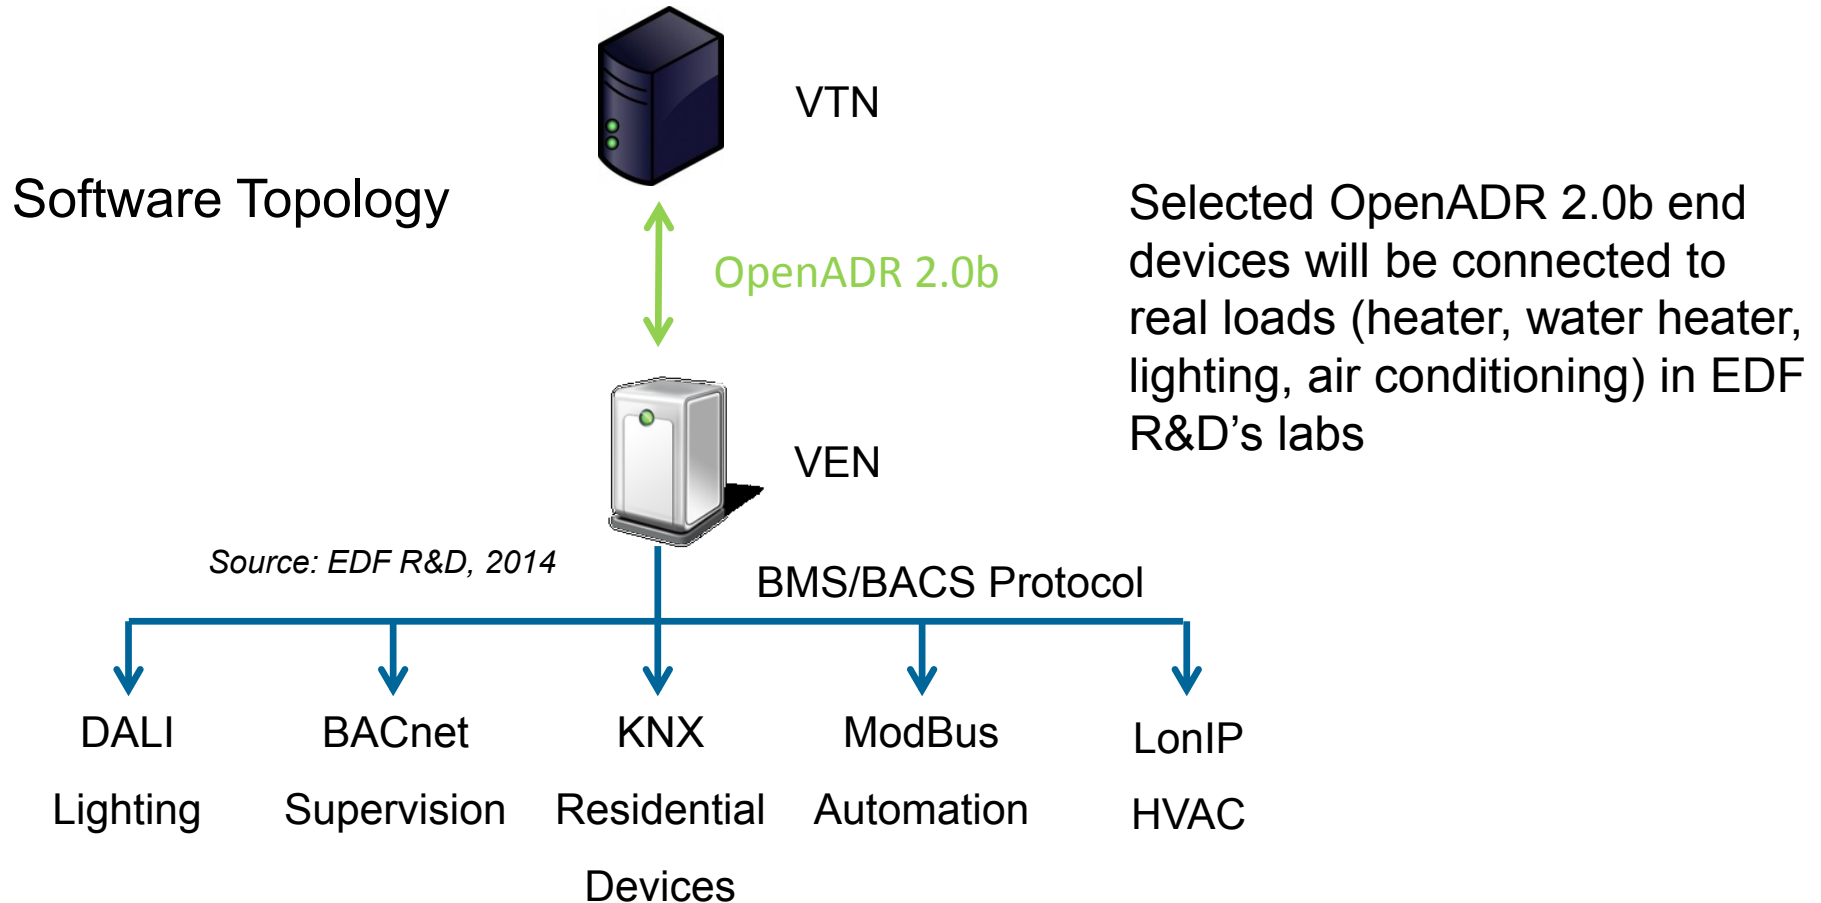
VTN

Software Topology

OpenADR 2.0b

Selected OpenADR 2.0b end devices will be connected to real loads (heater, water heater, lighting, air conditioning) in EDF R&D’s labs

VEN

Source: EDF R&D, 2014

BMS/BACS Protocol

DALI
Lighting

BACnet
Supervision

KNX
Residential
Devices

ModBus
Automation

LonIP
HVAC